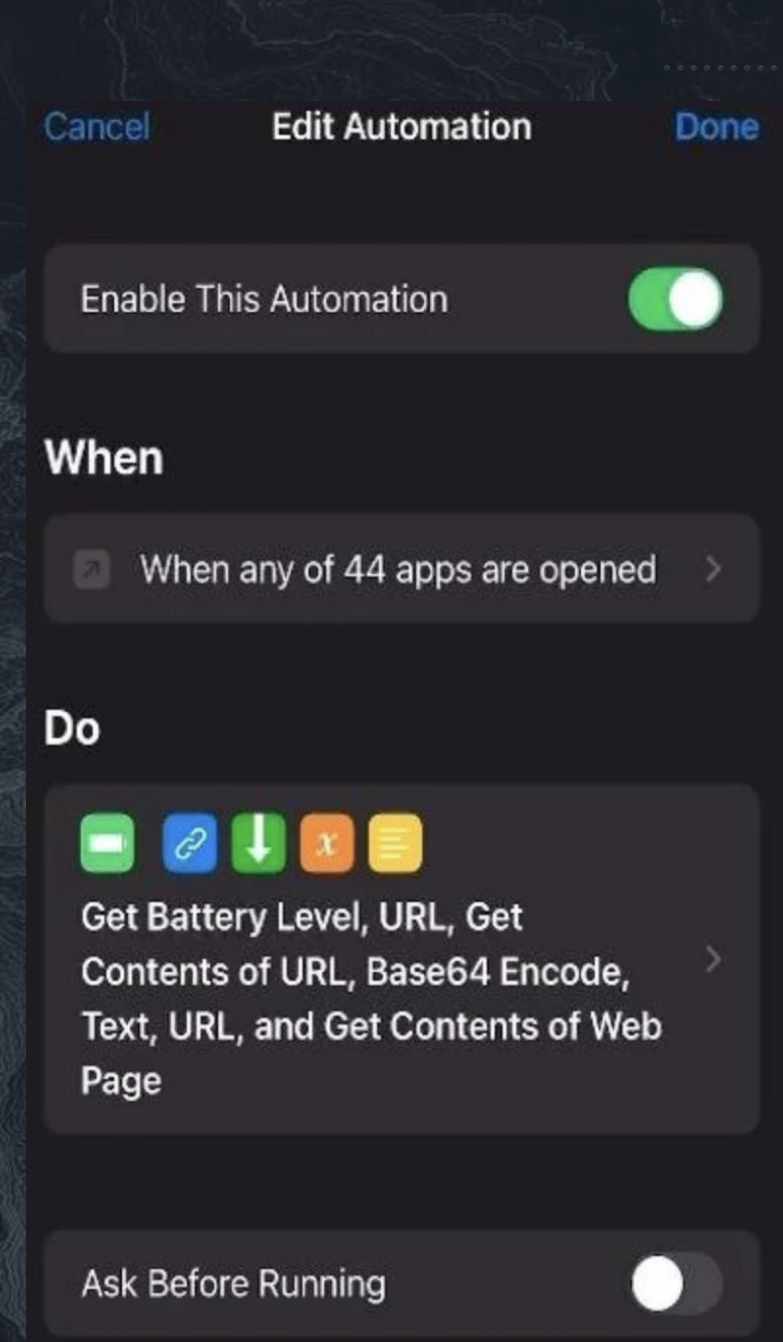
Cancel
Edit Automation
Done

Enable This Automation

When

When any of 44 apps are opened

Do

Get Battery Level, URL, Get Contents of URL, Base64 Encode, Text, URL, and Get Contents of Web Page

Ask Before Running